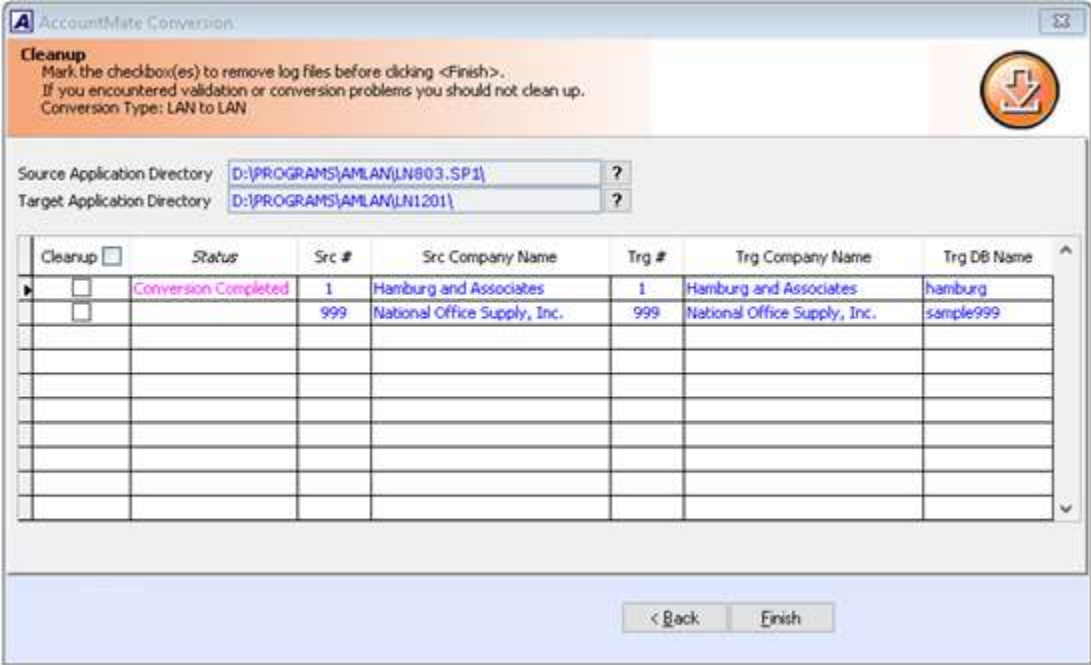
AccountMate Conversion

Cleanup
Mark the checkbox(es) to remove log files before clicking <Finish>.
If you encountered validation or conversion problems you should not clean up.
Conversion Type: LAN to LAN

Source Application Directory D:\PROGRAMS\AMLAN\LN803.SP1\ ?
Target Application Directory D:\PROGRAMS\AMLAN\LN1201\ ?

| Cleanup | Status | Src # | Src Company Name | Trg # | Trg Company Name | Trg DB Name |
|---|---|---|---|---|---|---|
| | Conversion Completed | 1 | Hamburg and Associates | 1 | Hamburg and Associates | hamburg |
| | | 999 | National Office Supply, Inc. | 999 | National Office Supply, Inc. | sample999 |

< Back Finish